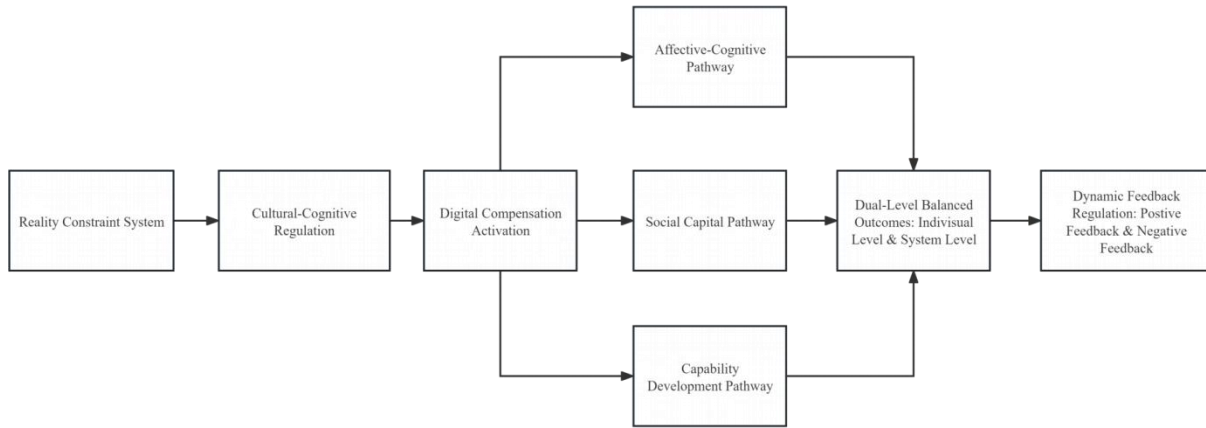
Affective-Cognitive Pathway

Reality Constraint System

Cultural-Cognitive Regulation

Digital Compensation Activation

Social Capital Pathway

Dual-Level Balanced Outcomes: Indivisual Level & System Level

Dynamic Feedback Regulation: Postive Feedback & Negative Feedback

Capability Development Pathway